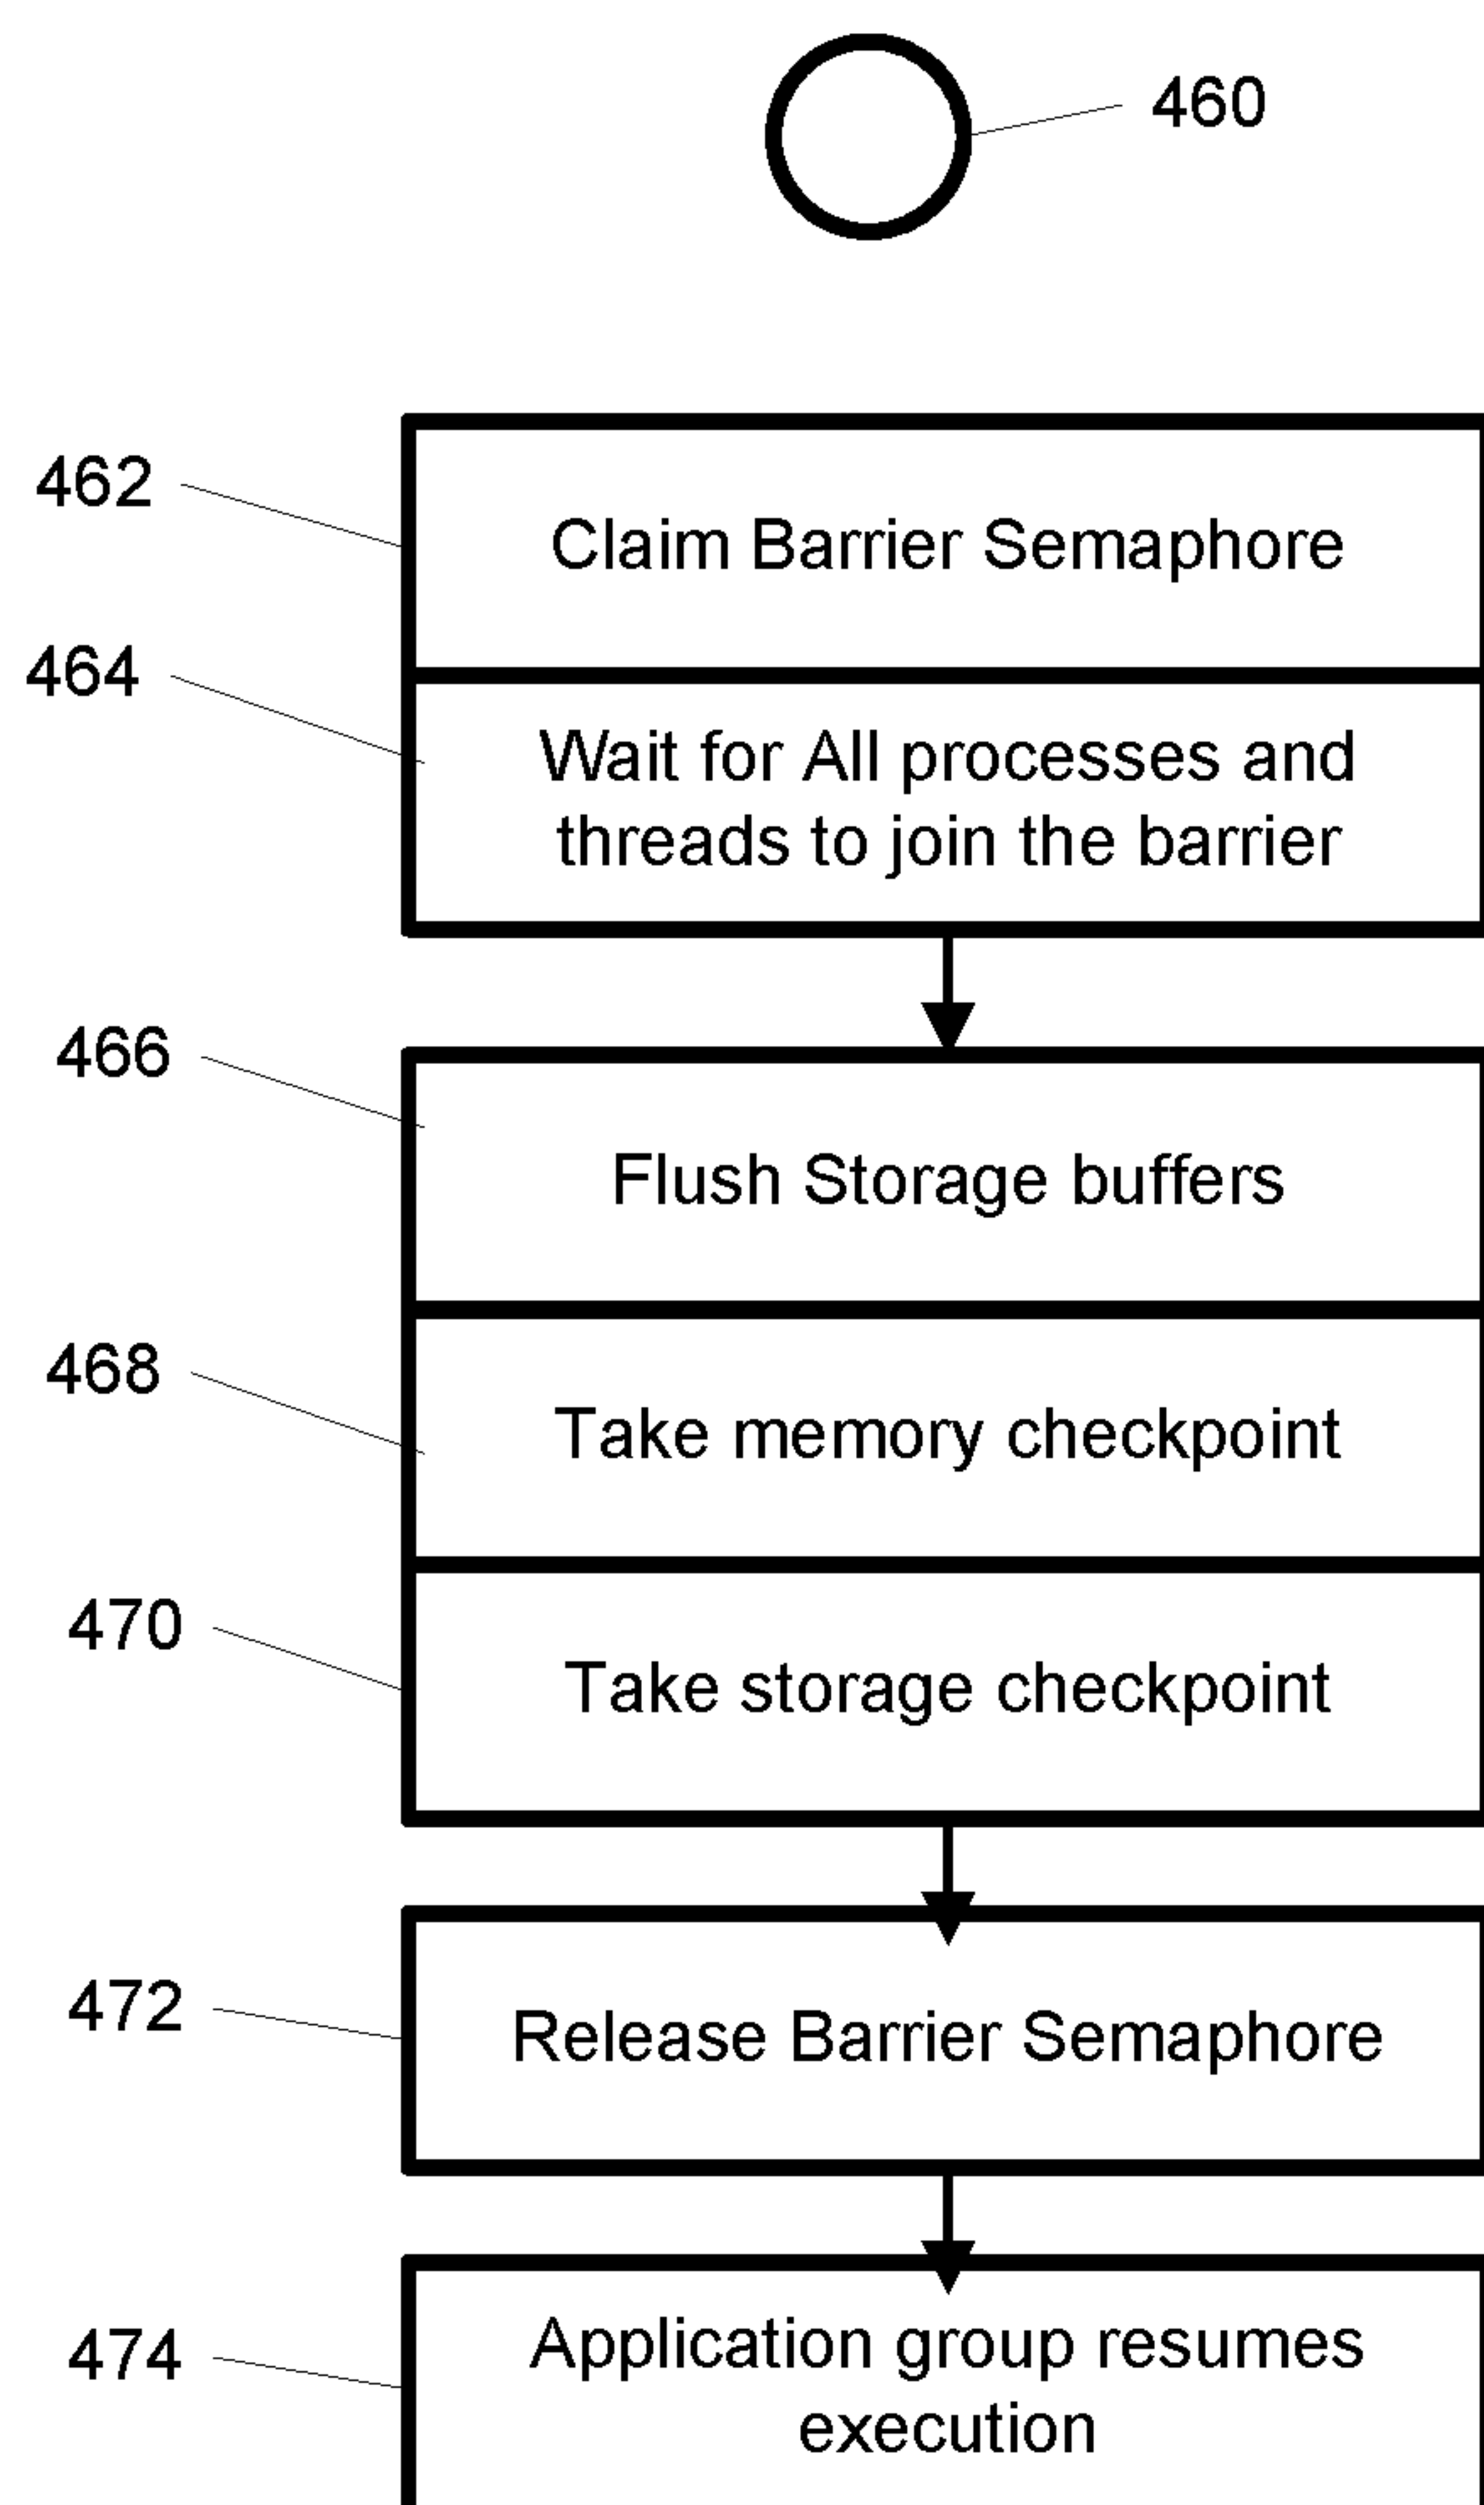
460

462

Claim Barrier Semaphore

464

Wait for All processes and threads to join the barrier

466

Flush Storage buffers

468

Take memory checkpoint

470

Take storage checkpoint

472

Release Barrier Semaphore

474

Application group resumes execution